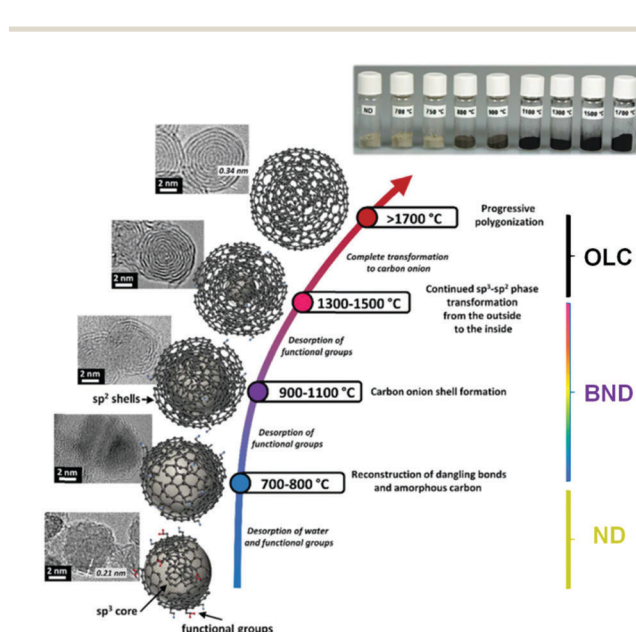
ND 700 °C 750 °C 800 °C 900 °C 1100 °C 1300 °C 1500 °C 1700 °C

0.34 nm
2 nm

>1700 °C
Progressive polygonization

OLC

2 nm

Complete transformation to carbon onion

1300-1500 °C
Continued sp³-sp² phase transformation from the outside to the inside

2 nm
Desorption of functional groups

sp² shells
900-1100 °C
Carbon onion shell formation

BND

2 nm
Desorption of functional groups

700-800 °C
Reconstruction of dangling bonds and amorphous carbon

2 nm
0.21 nm
Desorption of water and functional groups

ND

sp³ core
functional groups